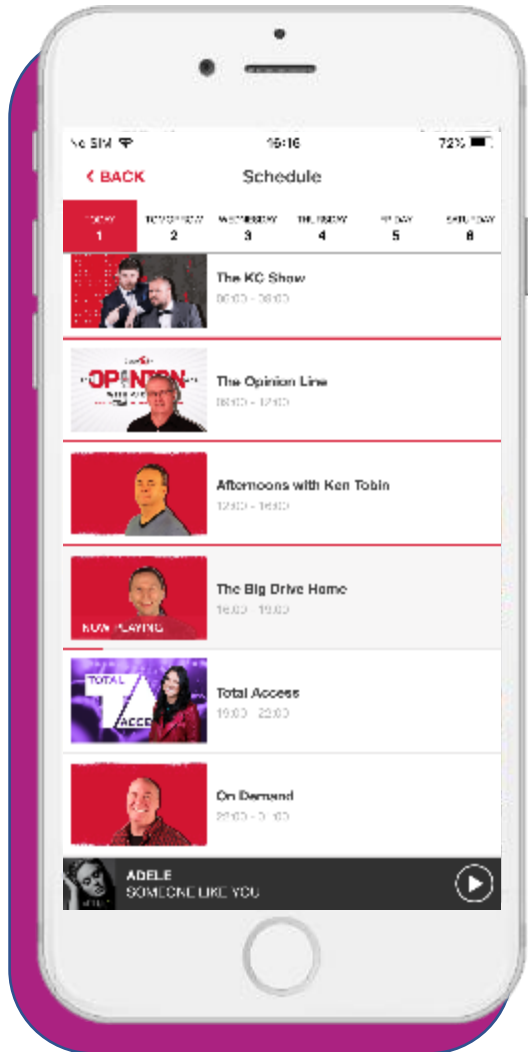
No SIM 16:16 72%

‹ BACK

Schedule

| TODAY 1 | TOMORROW 2 | WEDNESDAY 3 | THURSDAY 4 | FRIDAY 5 | SATURDAY 6 |
|---|---|---|---|---|---|

The KC Show
06:00 - 09:00

OPINION
The Opinion Line
09:00 - 12:00

Afternoons with Ken Tobin
12:00 - 16:00

NOW PLAYING
The Big Drive Home
16:00 - 19:00

TOTAL ACCE
Total Access
19:00 - 22:00

On Demand
22:00 - 0:00

ADELE
SOMEONE LIKE YOU